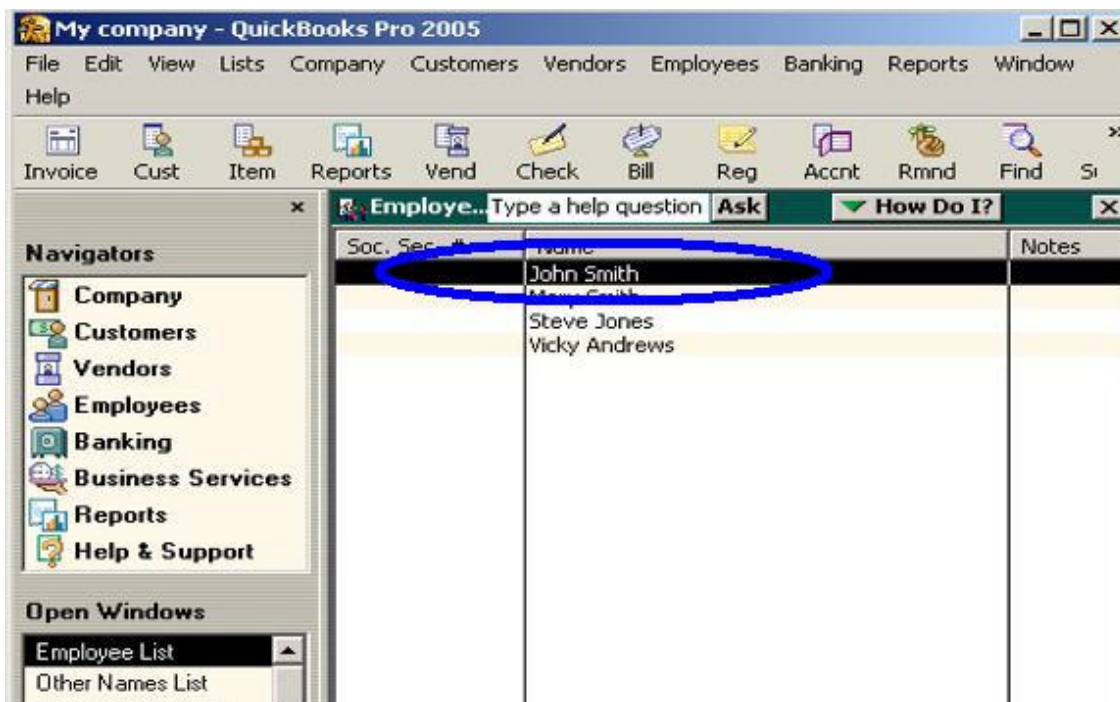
My company - QuickBooks Pro 2005

File Edit View Lists Company Customers Vendors Employees Banking Reports Window Help

Invoice Cust Item Reports Vend Check Bill Reg Accnt Rmnd Find S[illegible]

Employe... Type a help question Ask How Do I?

Navigators

Company
Customers
Vendors
Employees
Banking
Business Services
Reports
Help & Support

Open Windows

Employee List
Other Names List

| Soc. Sec. # | Name | Notes |
|---|---|---|
| | John Smith | |
| | Mary Smith | |
| | Steve Jones | |
| | Vicky Andrews | |